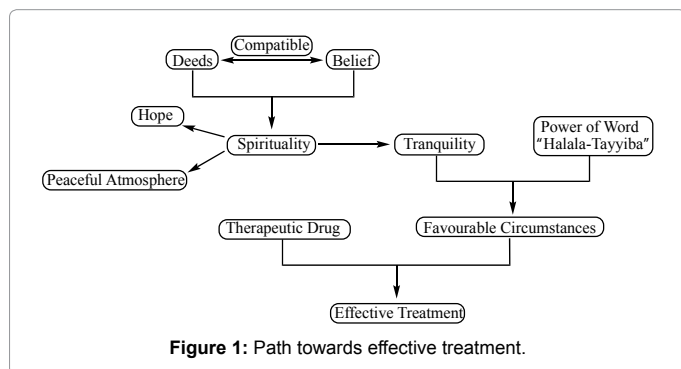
Compatible

Deeds

Belief

Hope

Spirituality

Tranquility

Power of Word "Halala-Tayyiba"

Peaceful Atmosphere

Therapeutic Drug

Favourable Circumstances

Effective Treatment

**Figure 1:** Path towards effective treatment.